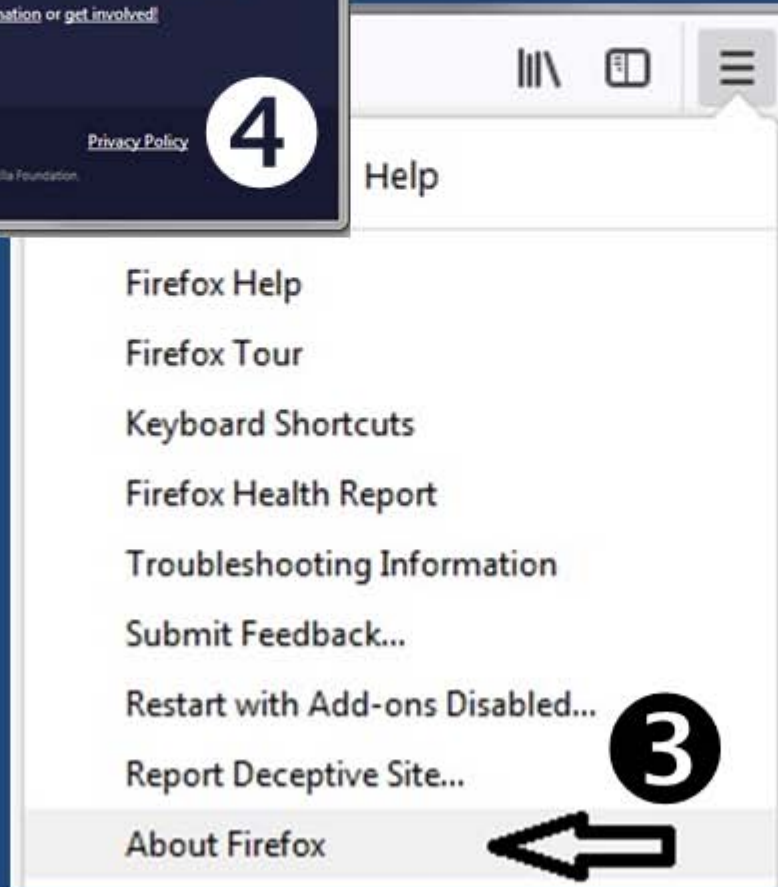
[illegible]nation or get involved!

Privacy Policy

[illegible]lla Foundation.

4

Help

Firefox Help

Firefox Tour

Keyboard Shortcuts

Firefox Health Report

Troubleshooting Information

Submit Feedback...

Restart with Add-ons Disabled...

3

Report Deceptive Site...

About Firefox